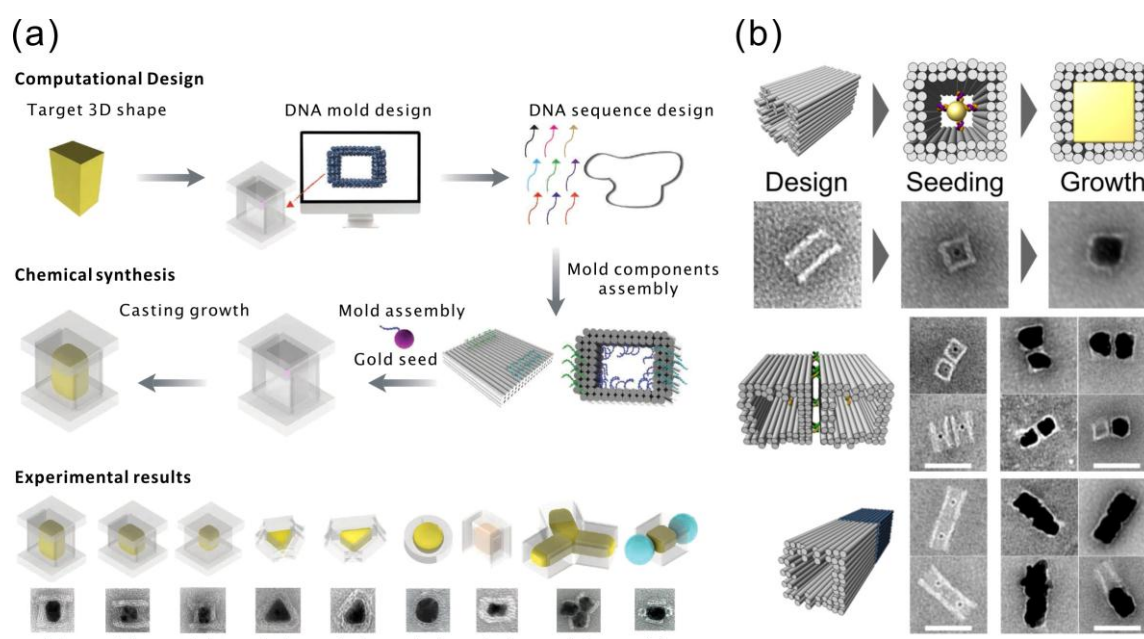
(a)

Computational Design

Target 3D shape

DNA mold design

DNA sequence design

Mold components assembly

Chemical synthesis

Casting growth

Mold assembly

Gold seed

Experimental results

(b)

Design

Seeding

Growth